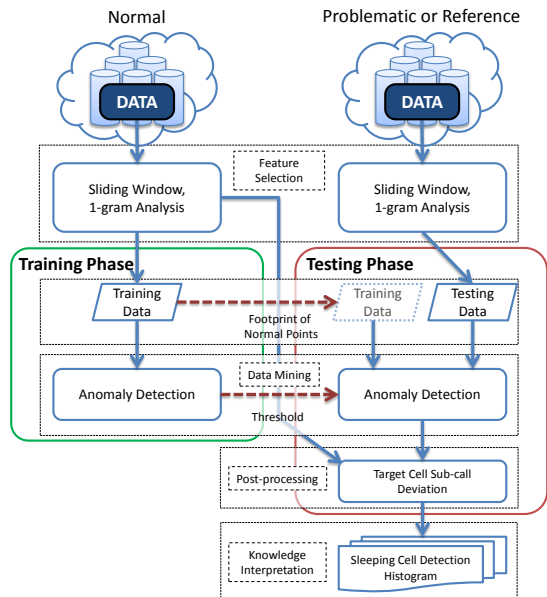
Normal

Problematic or Reference

DATA

DATA

Feature Selection

Sliding Window, 1-gram Analysis

Sliding Window, 1-gram Analysis

Training Phase

Testing Phase

Training Data

Training Data

Testing Data

Footprint of Normal Points

Data Mining

Anomaly Detection

Anomaly Detection

Threshold

Post-processing

Target Cell Sub-call Deviation

Knowledge Interpretation

Sleeping Cell Detection Histogram